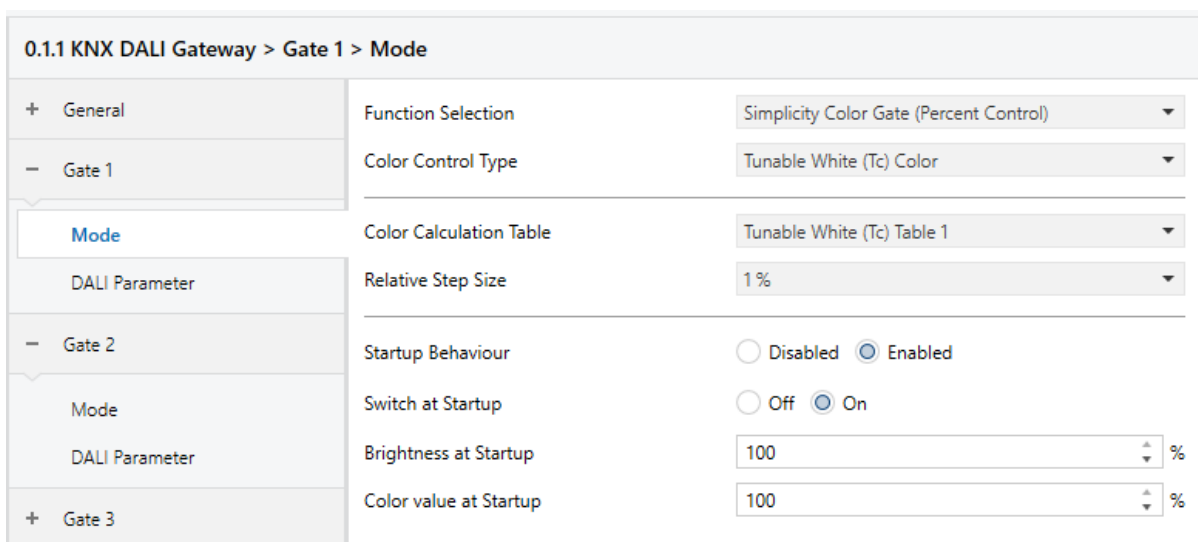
0.1.1 KNX DALI Gateway > Gate 1 > Mode

+ General

− Gate 1

Mode

DALI Parameter

− Gate 2

Mode

DALI Parameter

+ Gate 3

Function Selection | Simplicity Color Gate (Percent Control)

Color Control Type | Tunable White (Tc) Color

Color Calculation Table | Tunable White (Tc) Table 1

Relative Step Size | 1 %

Startup Behaviour | Disabled Enabled

Switch at Startup | Off On

Brightness at Startup | 100 %

Color value at Startup | 100 %